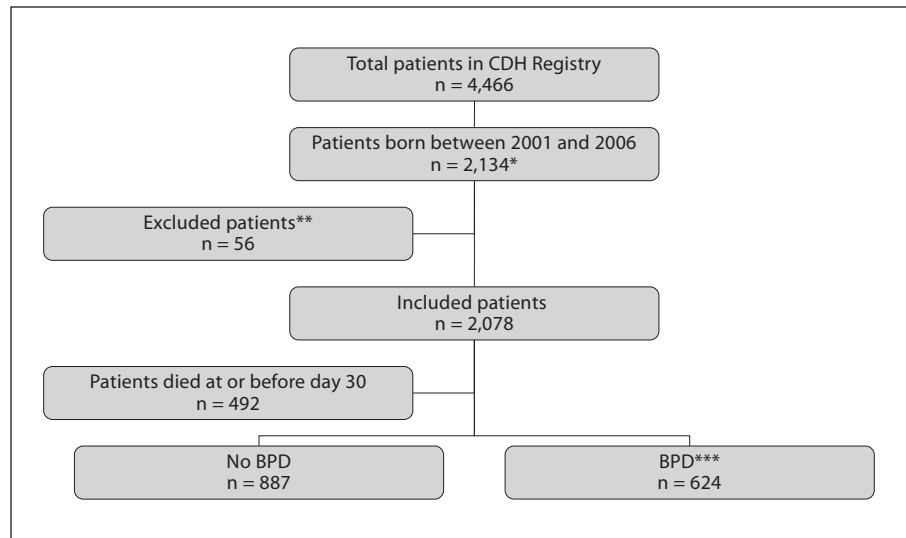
Total patients in CDH Registry
n = 4,466

Patients born between 2001 and 2006
n = 2,134*

Excluded patients**
n = 56

Included patients
n = 2,078

Patients died at or before day 30
n = 492

No BPD
n = 887

BPD***
n = 624